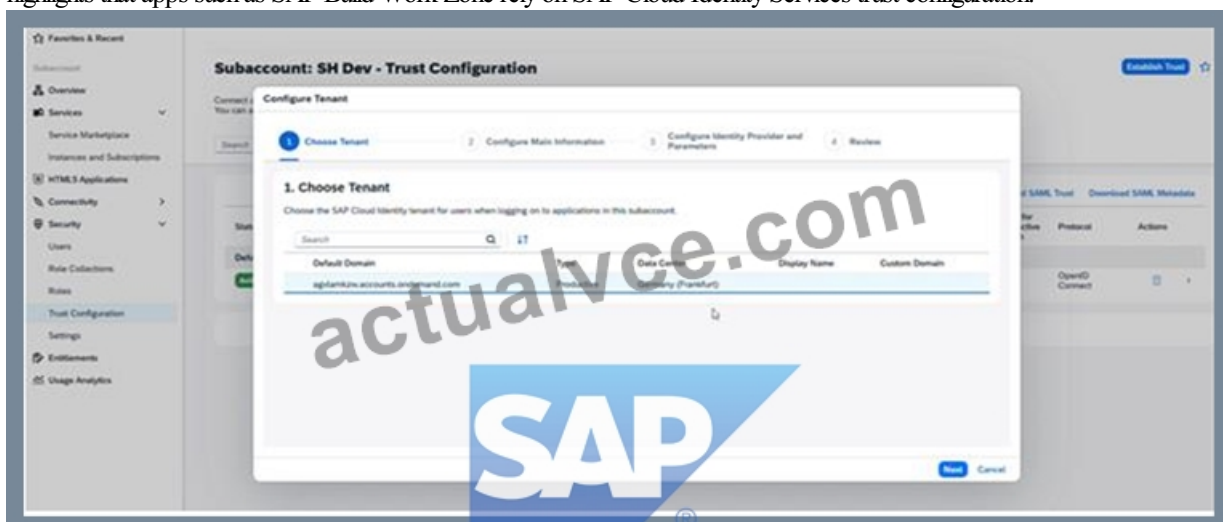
highlights that apps such as SAP Build Work Zone rely on SAP Cloud Identity Services trust configuration.

Favorites & Recent
Subaccount
Overview
Services
Service Marketplace
Instances and Subscriptions
HTML5 Applications
Connectivity
Security
Users
Role Collections
Roles
Trust Configuration
Settings
Entitlements
Usage Analytics

Subaccount: SH Dev - Trust Configuration

Establish Trust

Connect
You can

Search

Configure Tenant

1 Choose Tenant
2 Configure Main Information
3 Configure Identity Provider and Parameters
4 Review

1. Choose Tenant

Choose the SAP Cloud Identity tenant for users when logging on to applications in this subaccount.

Search

| Default Domain | Type | Data Center | Display Name | Custom Domain |
|---|---|---|---|---|
| agdamkzw.accounts.ondemand.com | Productive | Germany (Frankfurt) | | |

SAML Trust
Download SAML Metadata
Protocol
Actions
OpenID Connect

Next
Cancel

actualvce.com

SAP